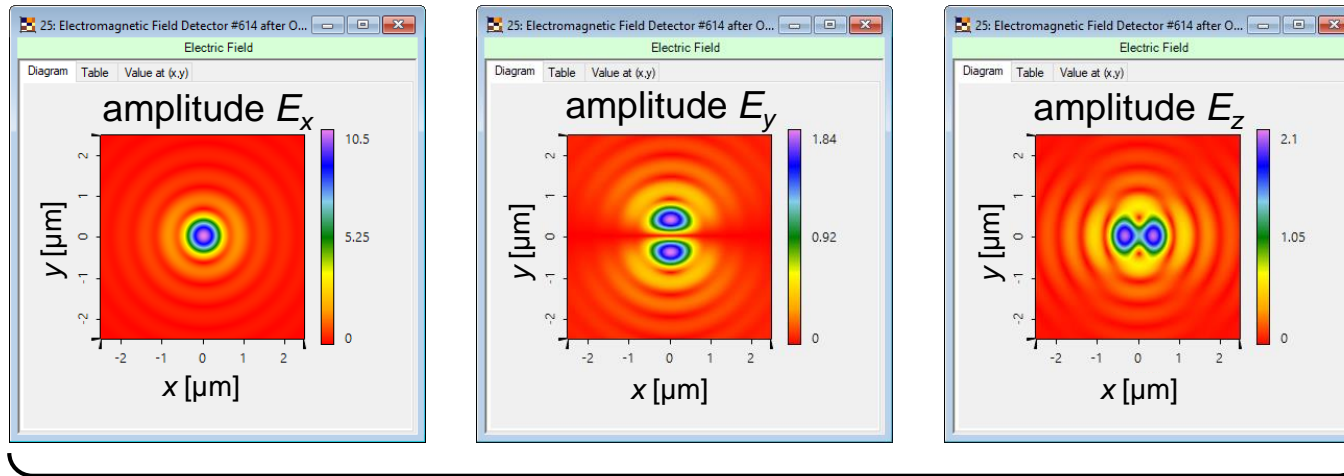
25: Electromagnetic Field Detector #614 after O...
Electric Field
Diagram | Table | Value at (x,y)
amplitude $E_x$
10.5
5.25
0
$y$ [µm]
2
1
0
-1
-2
-2 -1 0 1 2
$x$ [µm]

25: Electromagnetic Field Detector #614 after O...
Electric Field
Diagram | Table | Value at (x,y)
amplitude $E_y$
1.84
0.92
0
$y$ [µm]
2
1
0
-1
-2
-2 -1 0 1 2
$x$ [µm]

25: Electromagnetic Field Detector #614 after O...
Electric Field
Diagram | Table | Value at (x,y)
amplitude $E_z$
2.1
1.05
0
$y$ [µm]
2
1
0
-1
-2
-2 -1 0 1 2
$x$ [µm]